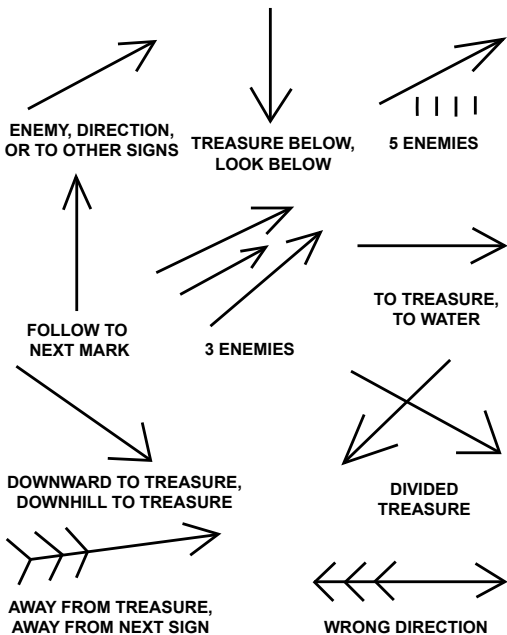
ENEMY, DIRECTION, OR TO OTHER SIGNS

TREASURE BELOW, LOOK BELOW

5 ENEMIES

FOLLOW TO NEXT MARK

3 ENEMIES

TO TREASURE, TO WATER

DOWNWARD TO TREASURE, DOWNHILL TO TREASURE

DIVIDED TREASURE

AWAY FROM TREASURE, AWAY FROM NEXT SIGN

WRONG DIRECTION